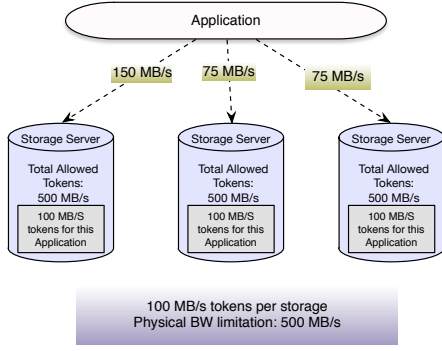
Application

150 MB/s

75 MB/s

75 MB/s

Storage Server

Total Allowed Tokens: 500 MB/s

100 MB/S tokens for this Application

Storage Server

Total Allowed Tokens: 500 MB/s

100 MB/S tokens for this Application

Storage Server

Total Allowed Tokens: 500 MB/s

100 MB/S tokens for this Application

100 MB/s tokens per storage
Physical BW limitation: 500 MB/s